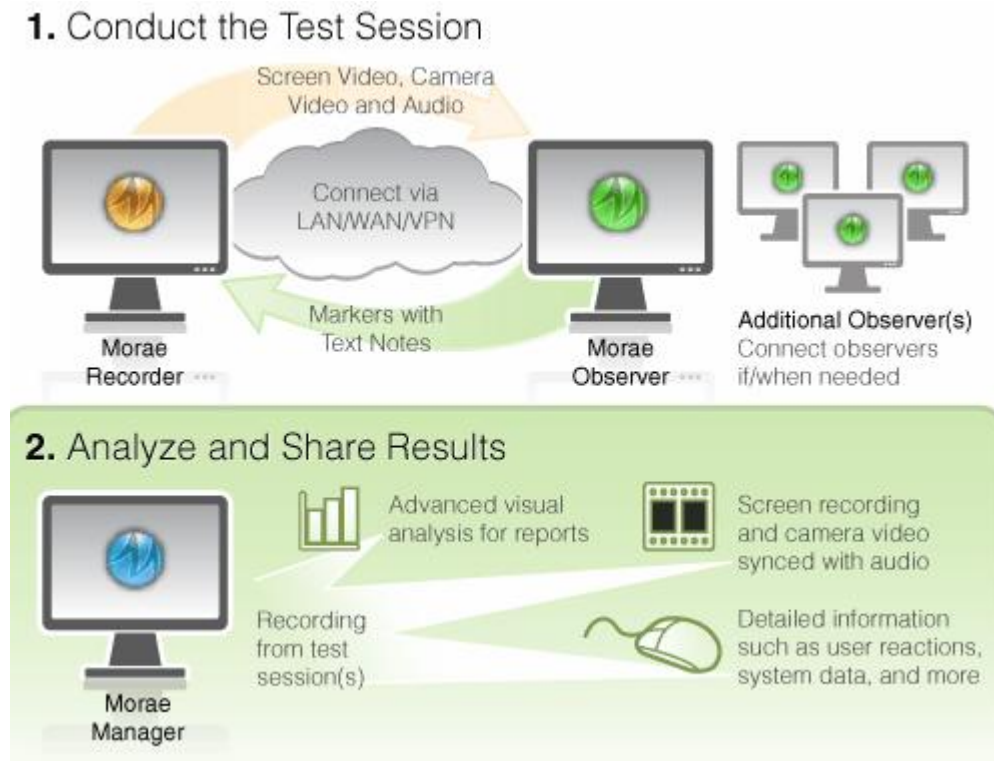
1. Conduct the Test Session

Screen Video, Camera Video and Audio

Connect via LAN/WAN/VPN

Markers with Text Notes

Morae Recorder

Morae Observer

Additional Observer(s)
Connect observers if/when needed

2. Analyze and Share Results

Morae Manager

Advanced visual analysis for reports

Screen recording and camera video synced with audio

Recording from test session(s)

Detailed information such as user reactions, system data, and more